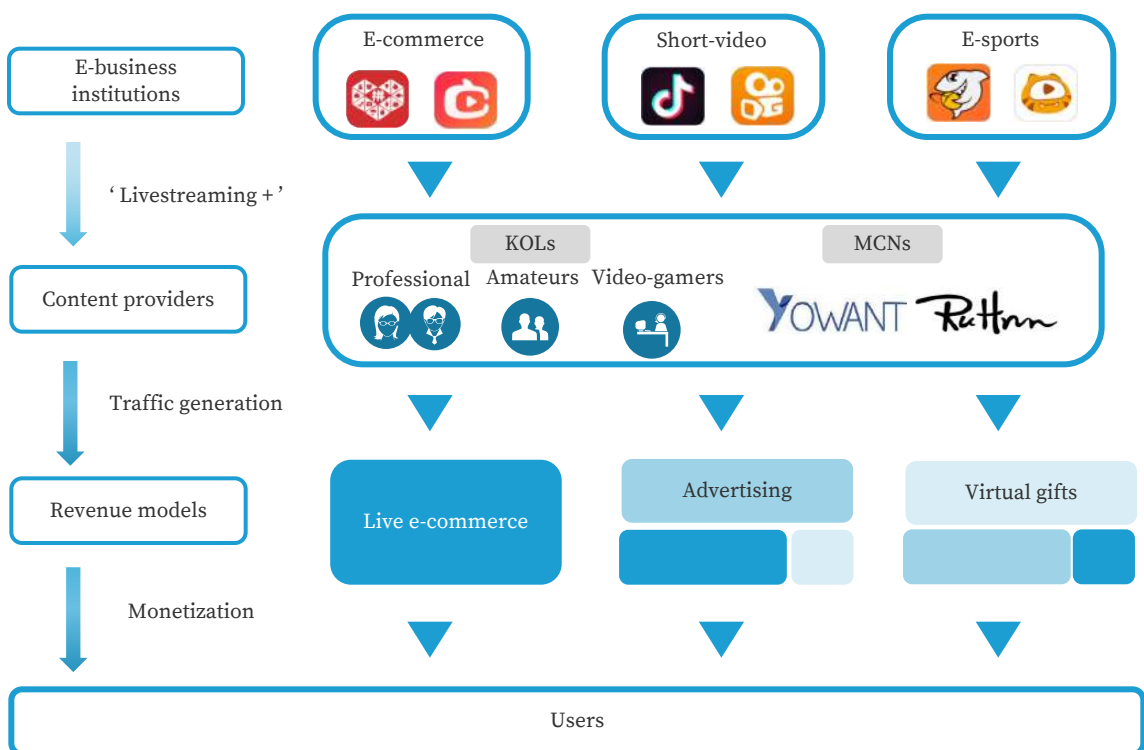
E-business institutions

‘ Livestreaming + ’

Content providers

Traffic generation

Revenue models

Monetization

E-commerce

Short-video

E-sports

KOLs

MCNs

Professional

Amateurs

Video-gamers

YOWANT

RuHnn

Live e-commerce

Advertising

Virtual gifts

Users